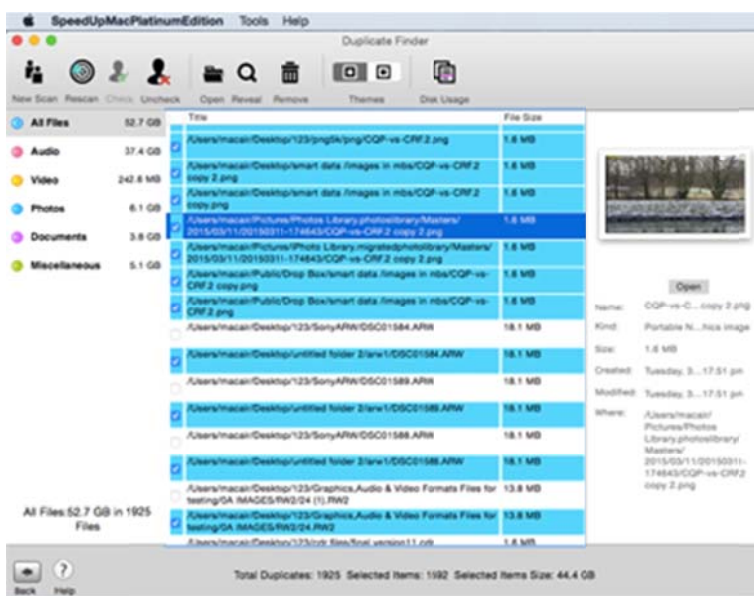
SpeedUpMacPlatinumEdition Tools Help

Duplicate Finder

New Scan Rescan Check Uncheck Open Reveal Remove Themes Disk Usage

All Files 52.7 GB
Audio 37.4 GB
Video 242.6 MB
Photos 6.1 GB
Documents 3.8 GB
Miscellaneous 5.1 GB

All Files:52.7 GB in 1925 Files

| Title | File Size |
|---|---|
| /Users/macain/Desktop/123/png5k/png/CQP-vs-CRF2.png | 1.6 MB |
| /Users/macain/Desktop/smart data /images in mbs/CQP-vs-CRF2 copy 2.png | 1.6 MB |
| /Users/macain/Desktop/smart data /images in mbs/CQP-vs-CRF2 copy.png | 1.6 MB |
| /Users/macain/Pictures/Photos Library.photoslibrary/Masters/2015/03/11/20150311-174643/CQP-vs-CRF2 copy 2.png | 1.6 MB |
| /Users/macain/Pictures/iPhoto Library.migratedphotolibrary/Masters/2015/03/11/20150311-174643/CQP-vs-CRF2 copy 2.png | 1.6 MB |
| /Users/macain/Public/Drop Box/smart data /images in mbs/CQP-vs-CRF2 copy.png | 1.6 MB |
| /Users/macain/Public/Drop Box/smart data /images in mbs/CQP-vs-CRF2.png | 1.6 MB |
| /Users/macain/Desktop/123/SonyARW/DSC01584.ARW | 18.1 MB |
| /Users/macain/Desktop/untitled folder 2/arw1/DSC01584.ARW | 18.1 MB |
| /Users/macain/Desktop/123/SonyARW/DSC01589.ARW | 18.1 MB |
| /Users/macain/Desktop/untitled folder 2/arw1/DSC01589.ARW | 18.1 MB |
| /Users/macain/Desktop/123/SonyARW/DSC01588.ARW | 18.1 MB |
| /Users/macain/Desktop/untitled folder 2/arw1/DSC01588.ARW | 18.1 MB |
| /Users/macain/Desktop/123/Graphics,Audio & Video Formats Files for testing/0A IMAGES/RW2/24 (1).RW2 | 13.8 MB |
| /Users/macain/Desktop/123/Graphics,Audio & Video Formats Files for testing/0A IMAGES/RW2/24.RW2 | 13.8 MB |
| /Users/macain/Desktop/123/cdr files/final version11.cdr | 1.6 MB |

Open

Name: CQP-vs-C....copy 2.png
Kind: Portable N...hics image
Size: 1.6 MB
Created: Tuesday, 3....17:51 pm
Modified: Tuesday, 3....17:51 pm
Where: /Users/macain/Pictures/Photos Library.photoslibrary/Masters/2015/03/11/20150311-174643/CQP-vs-CRF2 copy 2.png

Back Help

Total Duplicates: 1925 Selected Items: 1192 Selected Items Size: 44.4 GB